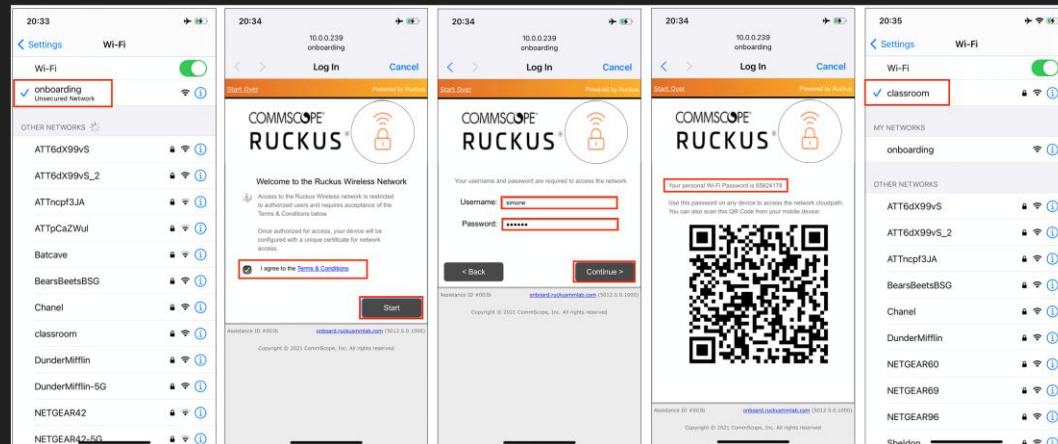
20:33

Settings Wi-Fi

Wi-Fi

onboarding
Unsecured Network

OTHER NETWORKS

ATT6dX99vS

ATT6dX99vS_2

ATTncpf3JA

ATTpCaZWul

Batcave

BearsBeetsBSG

Chanel

classroom

DunderMifflin

DunderMifflin-5G

NETGEAR42

NETGEAR42-5G

20:34

10.0.0.239
onboarding

Log In Cancel

Start Over Powered by Ruckus

COMMSCOPE
RUCKUS

Welcome to the Ruckus Wireless Network

Access to the Ruckus Wireless network is restricted to authorized users and requires acceptance of the Terms & Conditions below.

Once authorized for access, your device will be configured with a unique certificate for network access.

I agree to the Terms & Conditions

Start

Assistance ID #003b onboard.ruckuswmlab.com (5012.5.0.1000)

Copyright © 2021 CommScope, Inc. All rights reserved

20:34

10.0.0.239
onboarding

Log In Cancel

Start Over Powered by Ruckus

COMMSCOPE
RUCKUS

Your username and password are required to access the network.

Username: simone

Password: ••••••

< Back

Continue >

Assistance ID #003b onboard.ruckuswmlab.com (5012.5.0.1000)

Copyright © 2021 CommScope, Inc. All rights reserved

20:34

10.0.0.239
onboarding

Log In Cancel

Start Over Powered by Ruckus

COMMSCOPE
RUCKUS

Your personal Wi-Fi Password is 65824178

Use this password on any device to access the network cloudpath. You can also scan this QR Code from your mobile device:

Assistance ID #003b onboard.ruckuswmlab.com (5012.5.0.1000)

Copyright © 2021 CommScope, Inc. All rights reserved

20:35

Settings Wi-Fi

Wi-Fi

classroom

MY NETWORKS

onboarding

OTHER NETWORKS

ATT6dX99vS

ATT6dX99vS_2

ATTncpf3JA

BearsBeetsBSG

Chanel

DunderMifflin

NETGEAR60

NETGEAR69

NETGEAR96

Sheldon